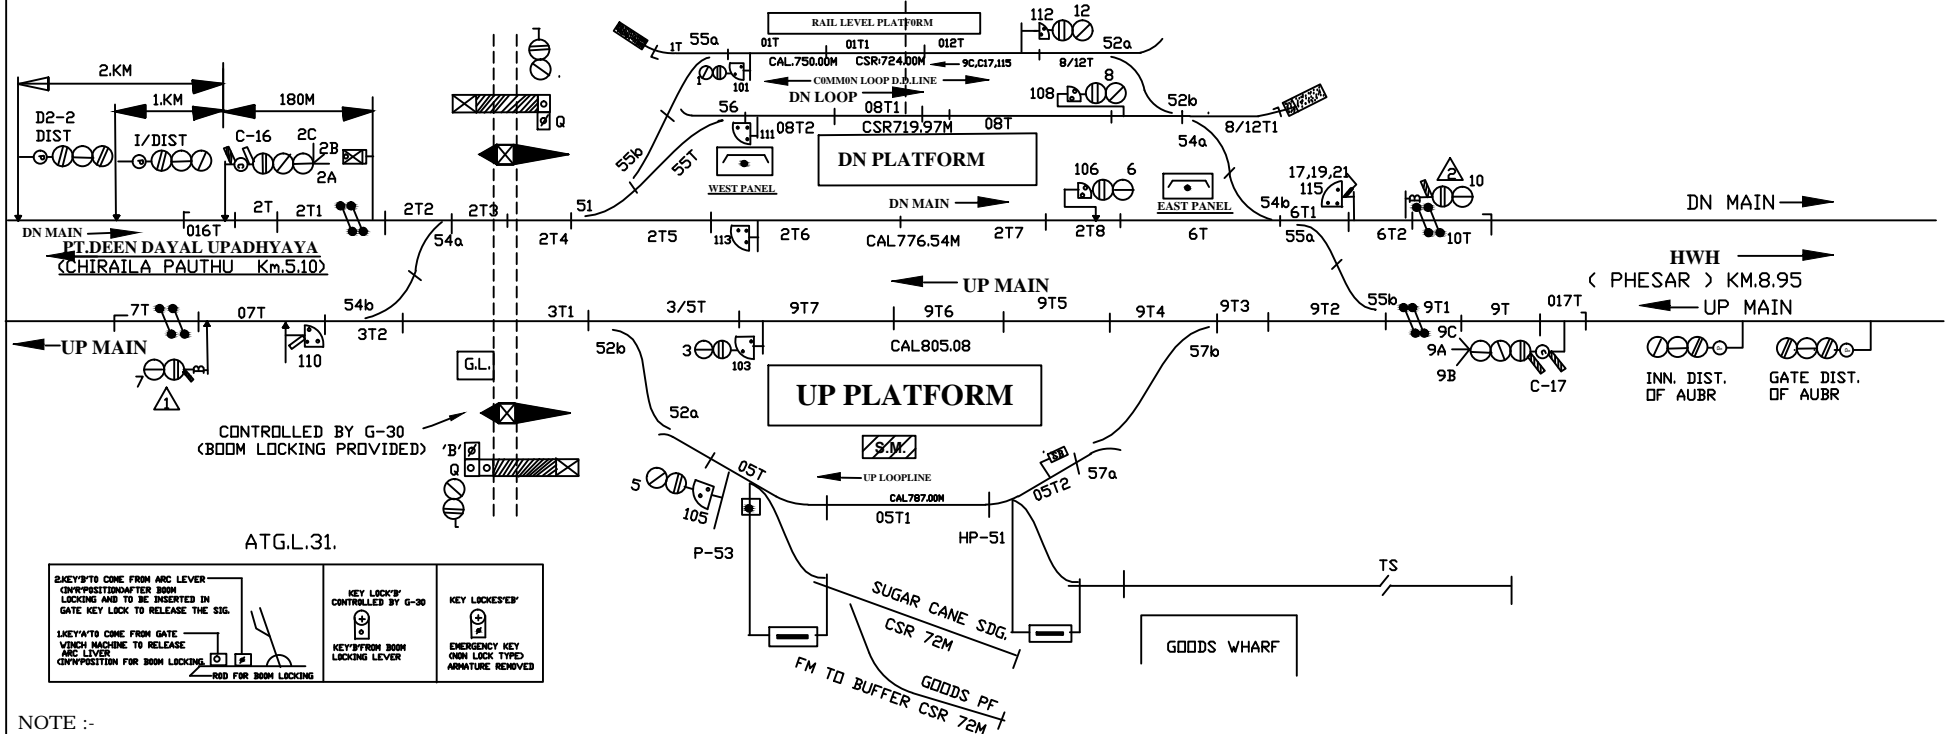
2.KM
1.KM
180M
D2-2
DIST
I/DIST
C-16
2C
2B
2A
Q
RAIL LEVEL PLATFORM
112
12
1T
55a
01T
01T1
012T
52a
CAL.750.00M
CSR 724.00M
9C,C17,115
8/12T
101
C0MM0N LOOP D.D.LINE
DN LOOP
08T1
108
8
56
111
08T2
CSR719.97M
08T
52b
8/12T1
54a
55b
55T
WEST PANEL
DN PLATFORM
106
6
EAST PANEL
17,19,21
115
2
10
DN MAIN
DN MAIN
DN MAIN
016T
2T
2T1
2T2
2T3
51
54b
6T1
PT.DEEN DAYAL UPADHYAYA
(CHIRAILA PAUTHU Km.5.10)
54a
2T4
2T5
113
2T6
CAL776.54M
2T7
2T8
6T
55a
6T2
10T
HWH
UP MAIN
( PHESAR ) KM.8.95
UP MAIN
7T
07T
54b
3T2
3T1
3/5T
9T7
9T6
9T5
9T4
9T3
9T2
55b
9T1
9T
017T
UP MAIN
110
52b
3
103
CAL805.08
57b
9C
9A
9B
C-17
7
1
G.L.
UP PLATFORM
INN. DIST. OF AUBR
GATE DIST. OF AUBR
CONTROLLED BY G-30
(BOOM LOCKING PROVIDED)
'B'
Q
52a
S.M.
5
05T
UP LOOPLINE
CAL787.00M
05T2
57a
105
05T1
P-53
HP-51
TS
ATG.L.31.
SUGAR CANE SDG.
CSR 72M
GOODS WHARF
GOODS PF
FM TO BUFFER CSR 72M

| 2.KEY'B'TO COME FROM ARC LEVER (IN'R'POSITION)AFTER BOOM LOCKING AND TO BE INSERTED IN GATE KEY LOCK TO RELEASE THE SIG. 1.KEY'A'TO COME FROM GATE WINCH MACHINE TO RELEASE ARC LIVER (IN'N'POSITION FOR BOOM LOCKING. ROD FOR BOOM LOCKING | KEY LOCK'B' CONTROLLED BY G-30 KEY'B'FROM BOOM LOCKING LEVER | KEY LOCKES'EB' EMERGENCY KEY (NON LOCK TYPE) ARMATURE REMOVED |
|---|---|---|

NOTE :-